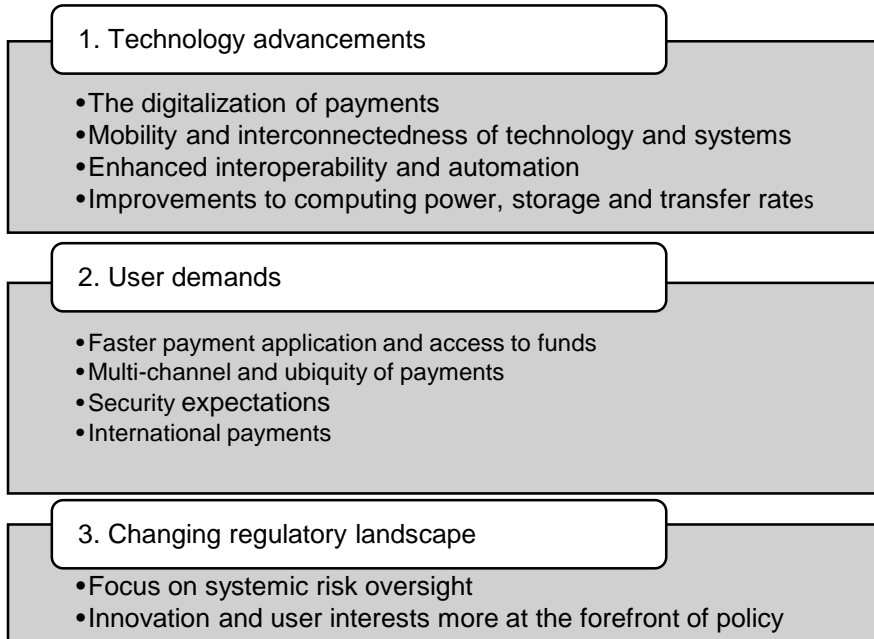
1. Technology advancements

•The digitalization of payments
•Mobility and interconnectedness of technology and systems
•Enhanced interoperability and automation
•Improvements to computing power, storage and transfer rates

2. User demands

•Faster payment application and access to funds
•Multi-channel and ubiquity of payments
•Security expectations
•International payments

3. Changing regulatory landscape

•Focus on systemic risk oversight
•Innovation and user interests more at the forefront of policy